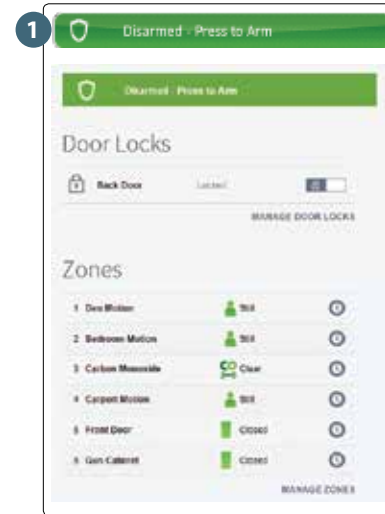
1

Disarmed - Press to Arm

Disarmed - Press to Arm

Door Locks

Back Door Locked

MANAGE DOOR LOCKS

Zones

| | | |
|---|---|---|
| 1 Den Motion | Still | |
| 2 Bedroom Motion | Still | |
| 3 Carbon Monoxide | Clear | |
| 4 Carport Motion | Still | |
| 5 Front Door | Closed | |
| 6 Gun Cabinet | Closed | |

MANAGE ZONES